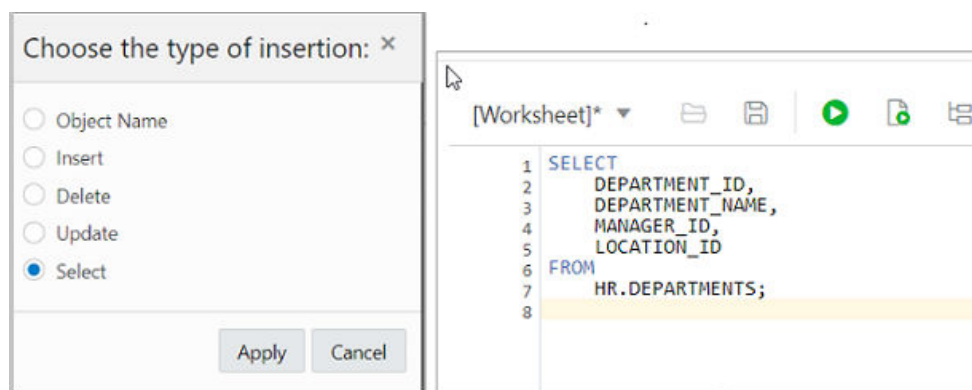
Choose the type of insertion: ×

Object Name
Insert
Delete
Update
Select

Apply Cancel

[Worksheet]*

1 SELECT
2 DEPARTMENT_ID,
3 DEPARTMENT_NAME,
4 MANAGER_ID,
5 LOCATION_ID
6 FROM
7 HR.DEPARTMENTS;
8